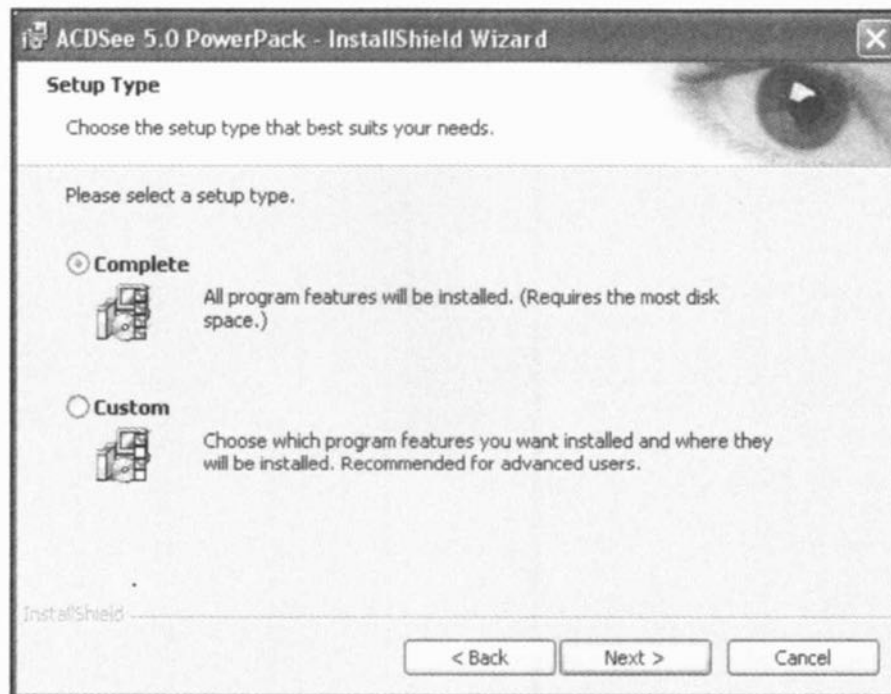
ACDSee 5.0 PowerPack - InstallShield Wizard

Setup Type

Choose the setup type that best suits your needs.

Please select a setup type.

Complete

All program features will be installed. (Requires the most disk space.)

Custom

Choose which program features you want installed and where they will be installed. Recommended for advanced users.

InstallShield

< Back

Next >

Cancel